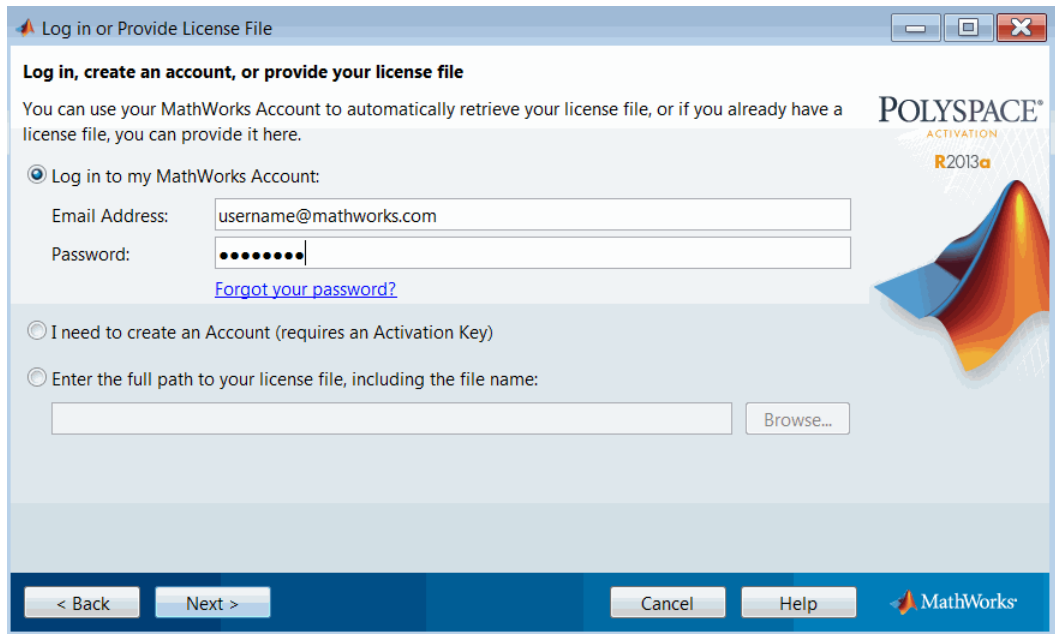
Log in or Provide License File

Log in, create an account, or provide your license file

You can use your MathWorks Account to automatically retrieve your license file, or if you already have a license file, you can provide it here.

POLYSPACE®
ACTIVATION
R2013a

Log in to my MathWorks Account:

Email Address: username@mathworks.com

Password: ••••••••

Forgot your password?

I need to create an Account (requires an Activation Key)

Enter the full path to your license file, including the file name:

Browse...

< Back  Next >  Cancel  Help

MathWorks®